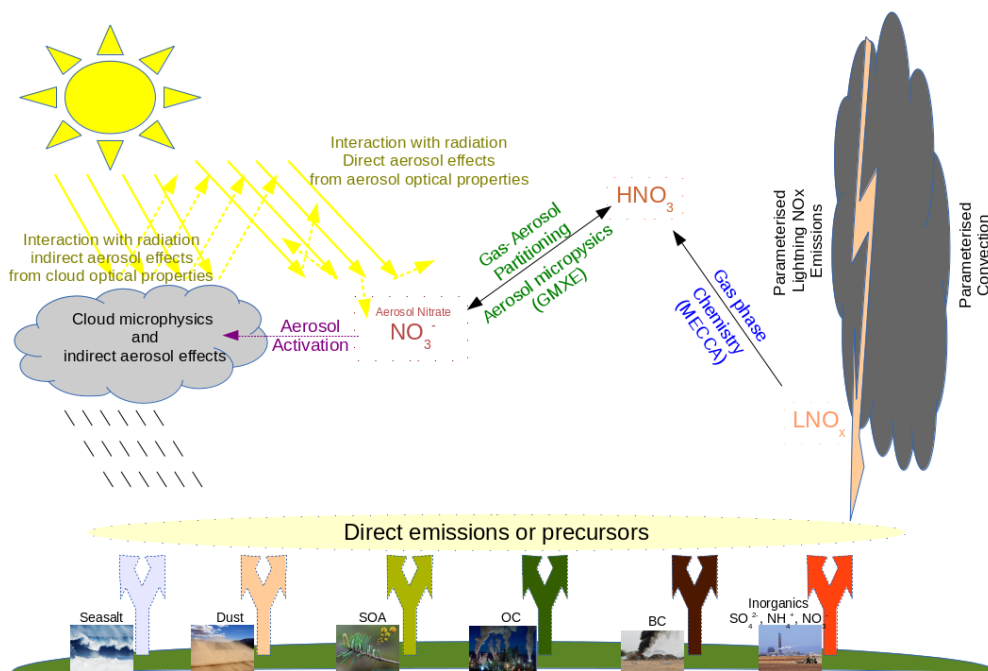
Interaction with radiation
Direct aerosol effects
from aerosol optical properties

Interaction with radiation
indirect aerosol effects
from cloud optical properties

$HNO_3$

Gas-Aerosol Partitioning
Aerosol micropysics (GMXE)

Gas phase Chemistry (MECCA)

Parameterised Lightning NOx Emissions

Parameterised Convection

Cloud microphysics and indirect aerosol effects

Aerosol Activation

Aerosol Nitrate
$NO_3^-$

$LNO_x$

Direct emissions or precursors

Seasalt

Dust

SOA

OC

BC

Inorganics
$SO_4^{2-}$, $NH_4^+$, $NO_3^-$